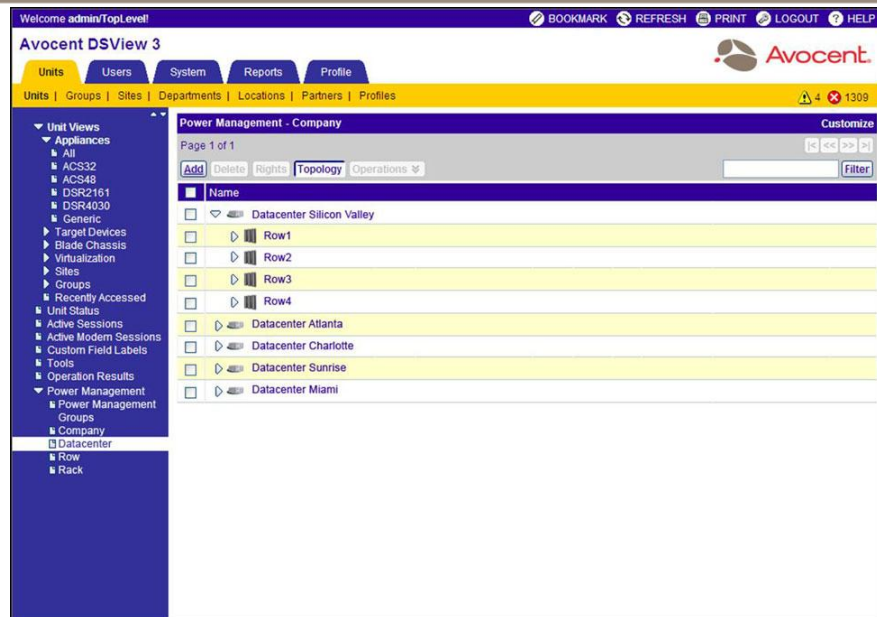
Welcome admin/TopLevel!

BOOKMARK REFRESH PRINT LOGOUT HELP

Avocent DSView 3

Avocent

Units Users System Reports Profile

Units | Groups | Sites | Departments | Locations | Partners | Profiles

4 1309

Unit Views
Appliances
All
ACS32
ACS48
DSR2161
DSR4030
Generic
Target Devices
Blade Chassis
Virtualization
Sites
Groups
Recently Accessed
Unit Status
Active Sessions
Active Modem Sessions
Custom Field Labels
Tools
Operation Results
Power Management
Power Management Groups
Company
Datacenter
Row
Rack

Power Management - Company

Customize

Page 1 of 1

Add Delete Rights Topology Operations

Filter

| | Name |
|---|---|
| | Datacenter Silicon Valley |
| | Row1 |
| | Row2 |
| | Row3 |
| | Row4 |
| | Datacenter Atlanta |
| | Datacenter Charlotte |
| | Datacenter Sunrise |
| | Datacenter Miami |